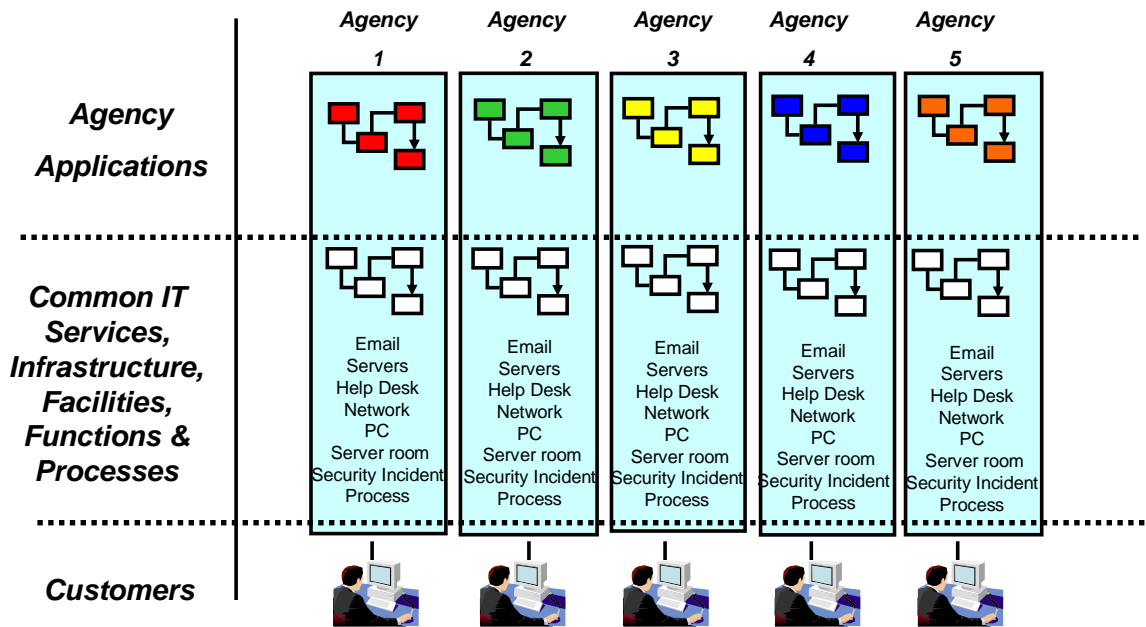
Agency 1

Agency 2

Agency 3

Agency 4

Agency 5

Agency Applications

Common IT Services, Infrastructure, Facilities, Functions & Processes

Email
Servers
Help Desk
Network
PC
Server room
Security Incident Process

Email
Servers
Help Desk
Network
PC
Server room
Security Incident Process

Email
Servers
Help Desk
Network
PC
Server room
Security Incident Process

Email
Servers
Help Desk
Network
PC
Server room
Security Incident Process

Email
Servers
Help Desk
Network
PC
Server room
Security Incident Process

Customers